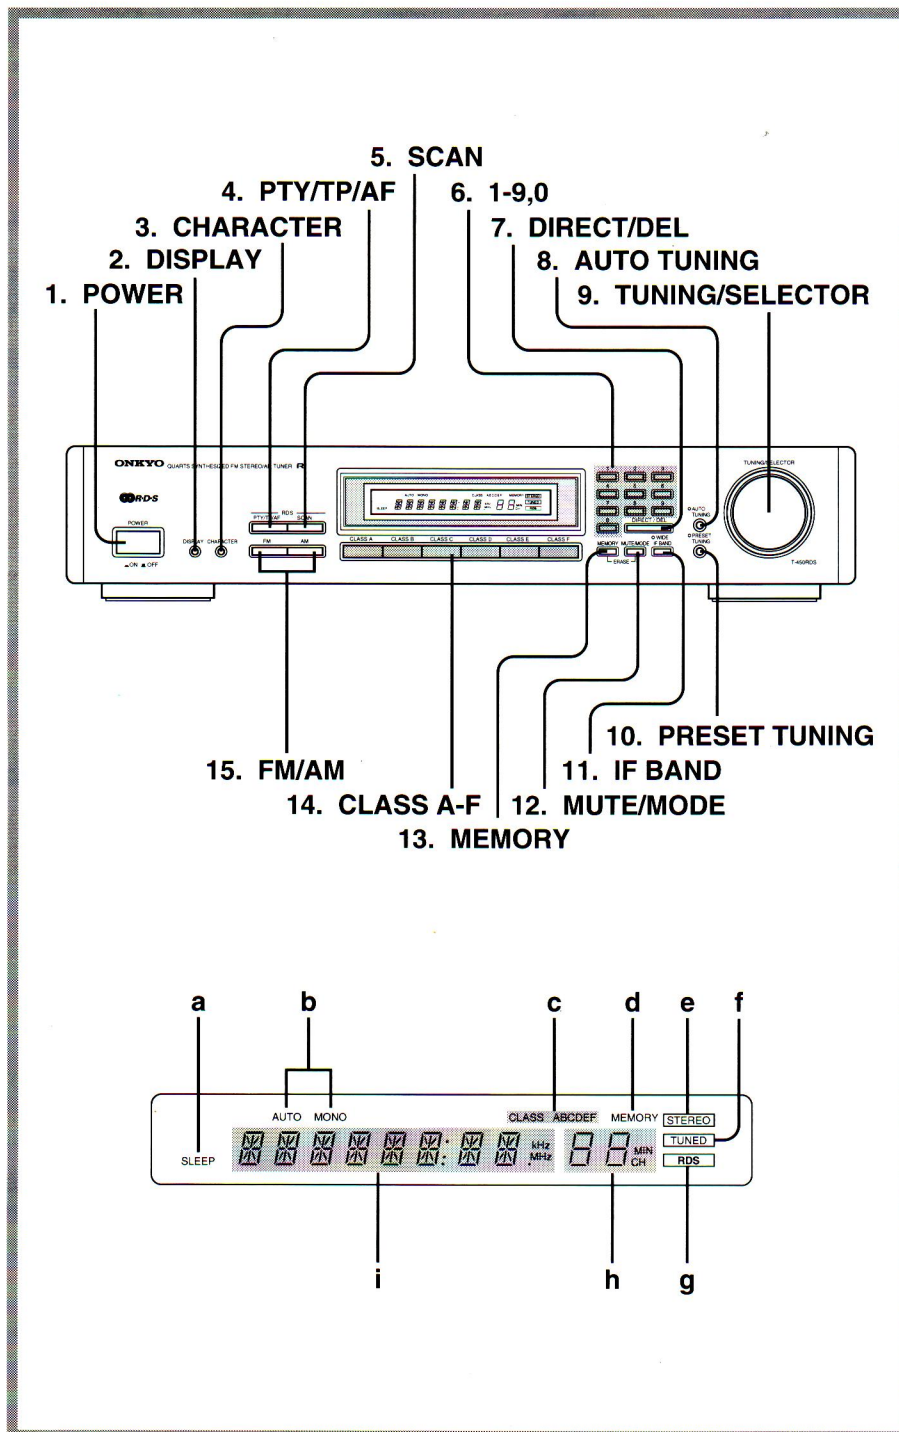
5. SCAN
4. PTY/TP/AF
6. 1-9,0
3. CHARACTER
7. DIRECT/DEL
2. DISPLAY
8. AUTO TUNING
1. POWER
9. TUNING/SELECTOR

ONKYO QUARTS SYNTHESIZED FM STEREO/AM TUNER R
RDS
POWER
ON OFF
DISPLAY CHARACTER
PTY/TP/AF RDS SCAN
FM AM
AUTO MONO CLASS ABCDEF MEMORY STEREO TUNED RDS
SLEEP
CLASS A CLASS B CLASS C CLASS D CLASS E CLASS F
1 2 3 4 5 6 7 8 9 0
DIRECT / DEL
WIDE
MEMORY MUTE/MODE IF BAND
ERASE
AUTO TUNING
PRESET TUNING
TUNING/SELECTOR
T-450RDS

10. PRESET TUNING
15. FM/AM
11. IF BAND
14. CLASS A-F
12. MUTE/MODE
13. MEMORY

a
b
c
d
e
f
AUTO MONO
CLASS ABCDEF MEMORY STEREO
SLEEP
kHz MHz
MIN CH
TUNED
RDS
i
h
g